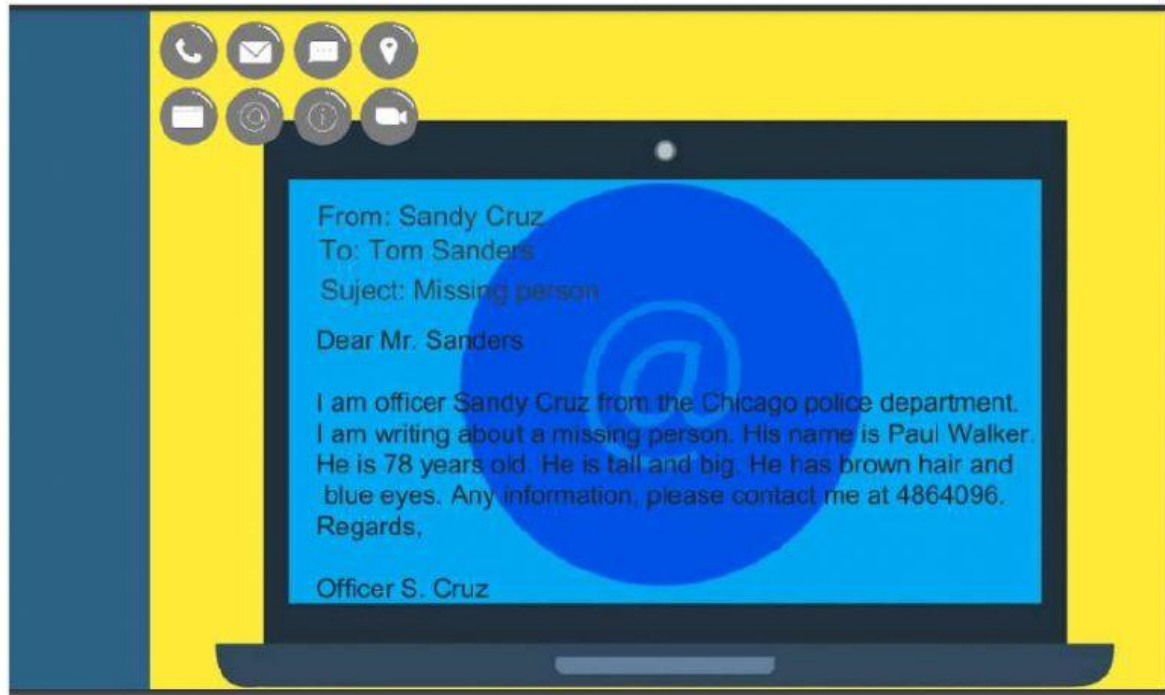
From: Sandy Cruz
To: Tom Sanders
Suject: Missing person

Dear Mr. Sanders

I am officer Sandy Cruz from the Chicago police department. I am writing about a missing person. His name is Paul Walker. He is 78 years old. He is tall and big. He has brown hair and blue eyes. Any information, please contact me at 4864096.
Regards,

Officer S. Cruz